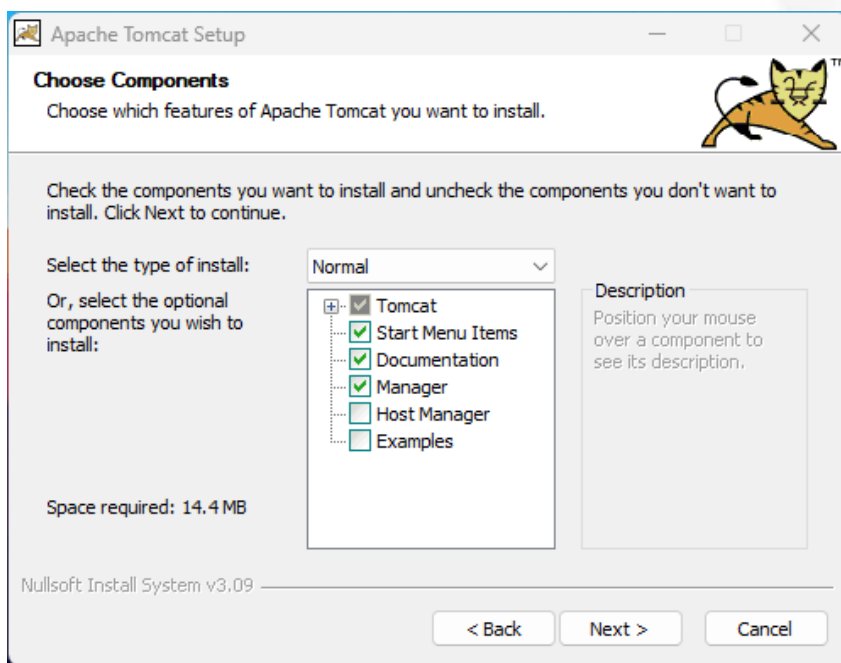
Apache Tomcat Setup

Choose Components
Choose which features of Apache Tomcat you want to install.

TM

Check the components you want to install and uncheck the components you don't want to install. Click Next to continue.

Select the type of install: Normal

Or, select the optional components you wish to install:

Tomcat
Start Menu Items
Documentation
Manager
Host Manager
Examples

Description
Position your mouse over a component to see its description.

Space required: 14.4 MB

Nullsoft Install System v3.09

< Back
Next >
Cancel